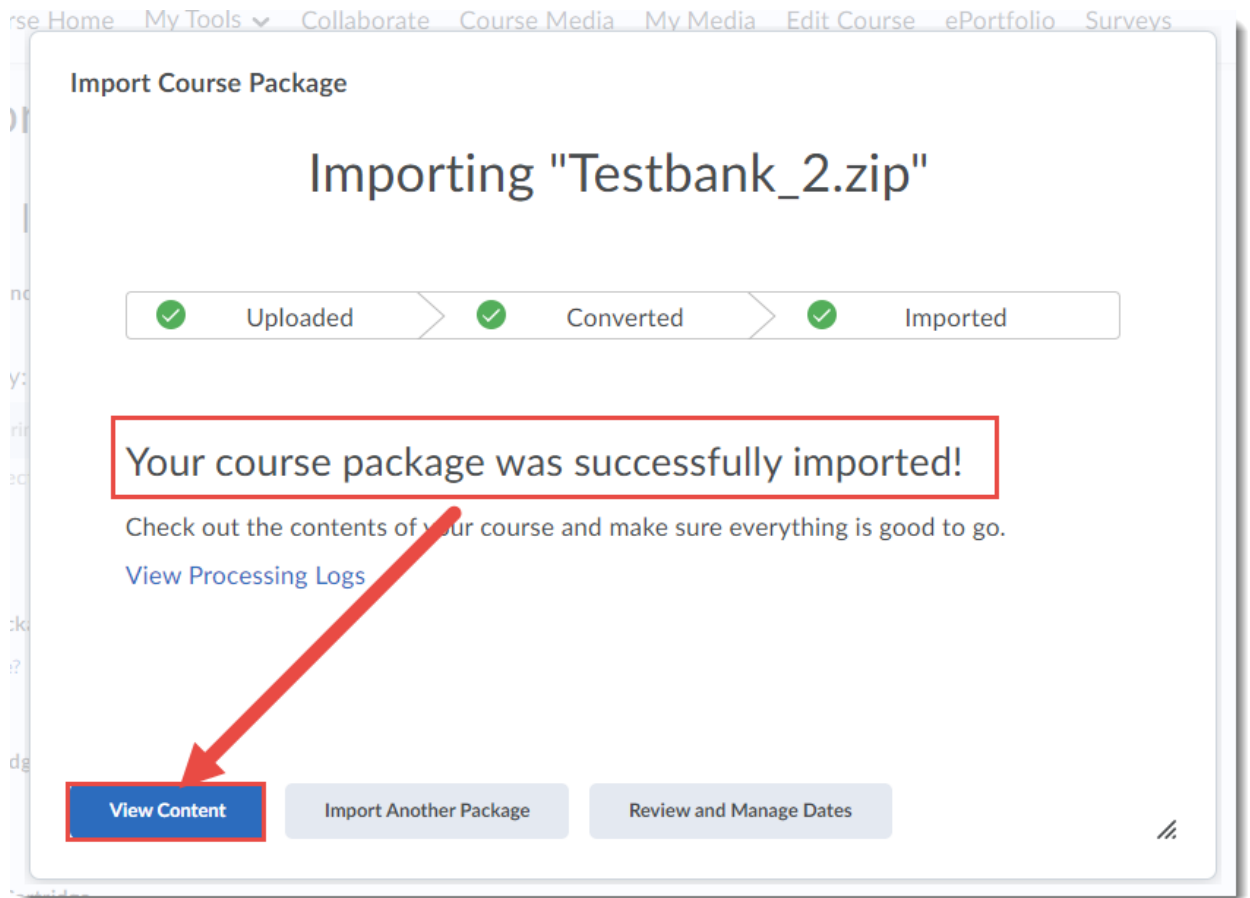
rse Home My Tools Collaborate Course Media My Media Edit Course ePortfolio Surveys

Import Course Package

Importing "Testbank_2.zip"

Uploaded Converted Imported

Your course package was successfully imported!

Check out the contents of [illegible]ur course and make sure everything is good to go.

View Processing Logs

View Content Import Another Package Review and Manage Dates